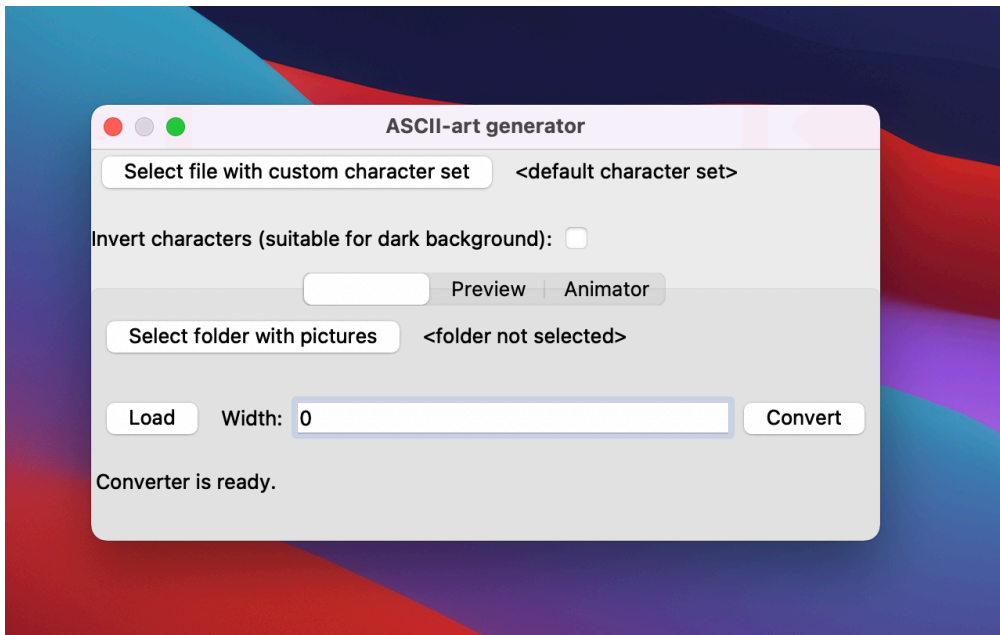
ASCII-art generator

Select file with custom character set

<default character set>

Invert characters (suitable for dark background):

Preview

Animator

Select folder with pictures

<folder not selected>

Load

Width:

0

Convert

Converter is ready.